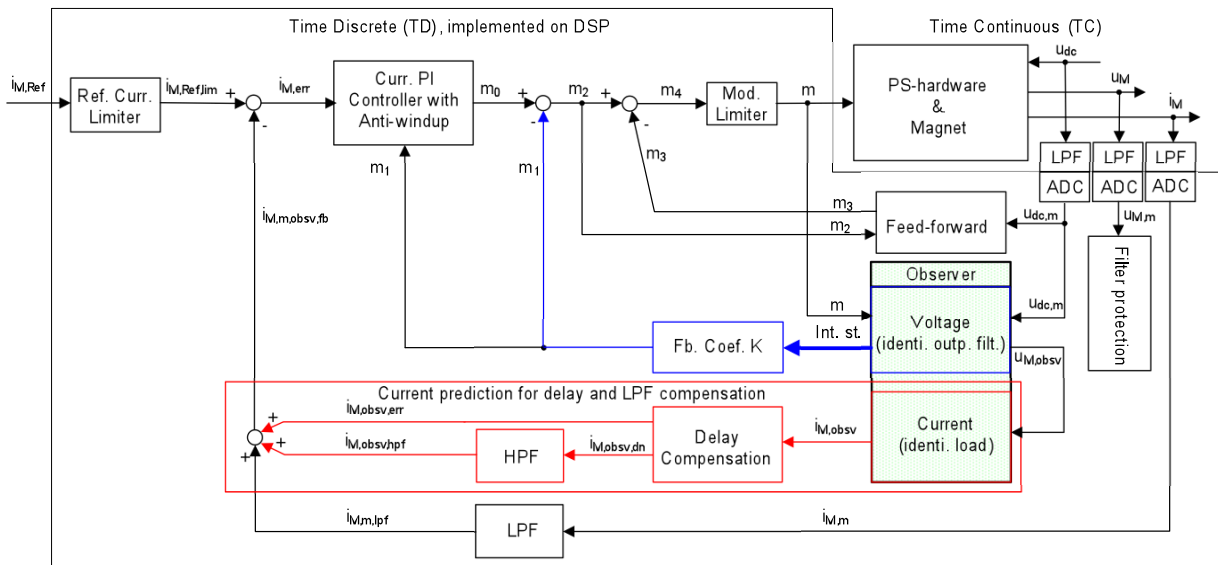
Time Discrete (TD), implemented on DSP

Time Continuous (TC)

$i_{M,Ref}$

Ref. Curr. Limiter

$i_{M,Ref,lim}$

+

-

$i_{M,err}$

Curr. PI Controller with Anti-windup

$m_0$

+

-

$m_2$

+

-

$m_4$

Mod. Limiter

m

PS-hardware & Magnet

$u_{dc}$

$u_M$

$i_M$

$m_3$

$m_1$

$m_1$

LPF

LPF

LPF

ADC

ADC

ADC

$i_{M,m,obsv,fb}$

$m_3$

$m_2$

Feed-forward

$u_{dc,m}$

$u_{M,m}$

Filter protection

Observer

m

$u_{dc,m}$

Voltage (identi. outp. filt.)

Int. st.

Fb. Coef. K

$u_{M,obsv}$

Current prediction for delay and LPF compensation

$i_{M,obsv,err}$

+

+

+

$i_{M,obsv,hpf}$

HPF

$i_{M,obsv,dn}$

Delay Compensation

$i_{M,obsv}$

Current (identi. load)

$i_{M,m,lpf}$

LPF

$i_{M,m}$